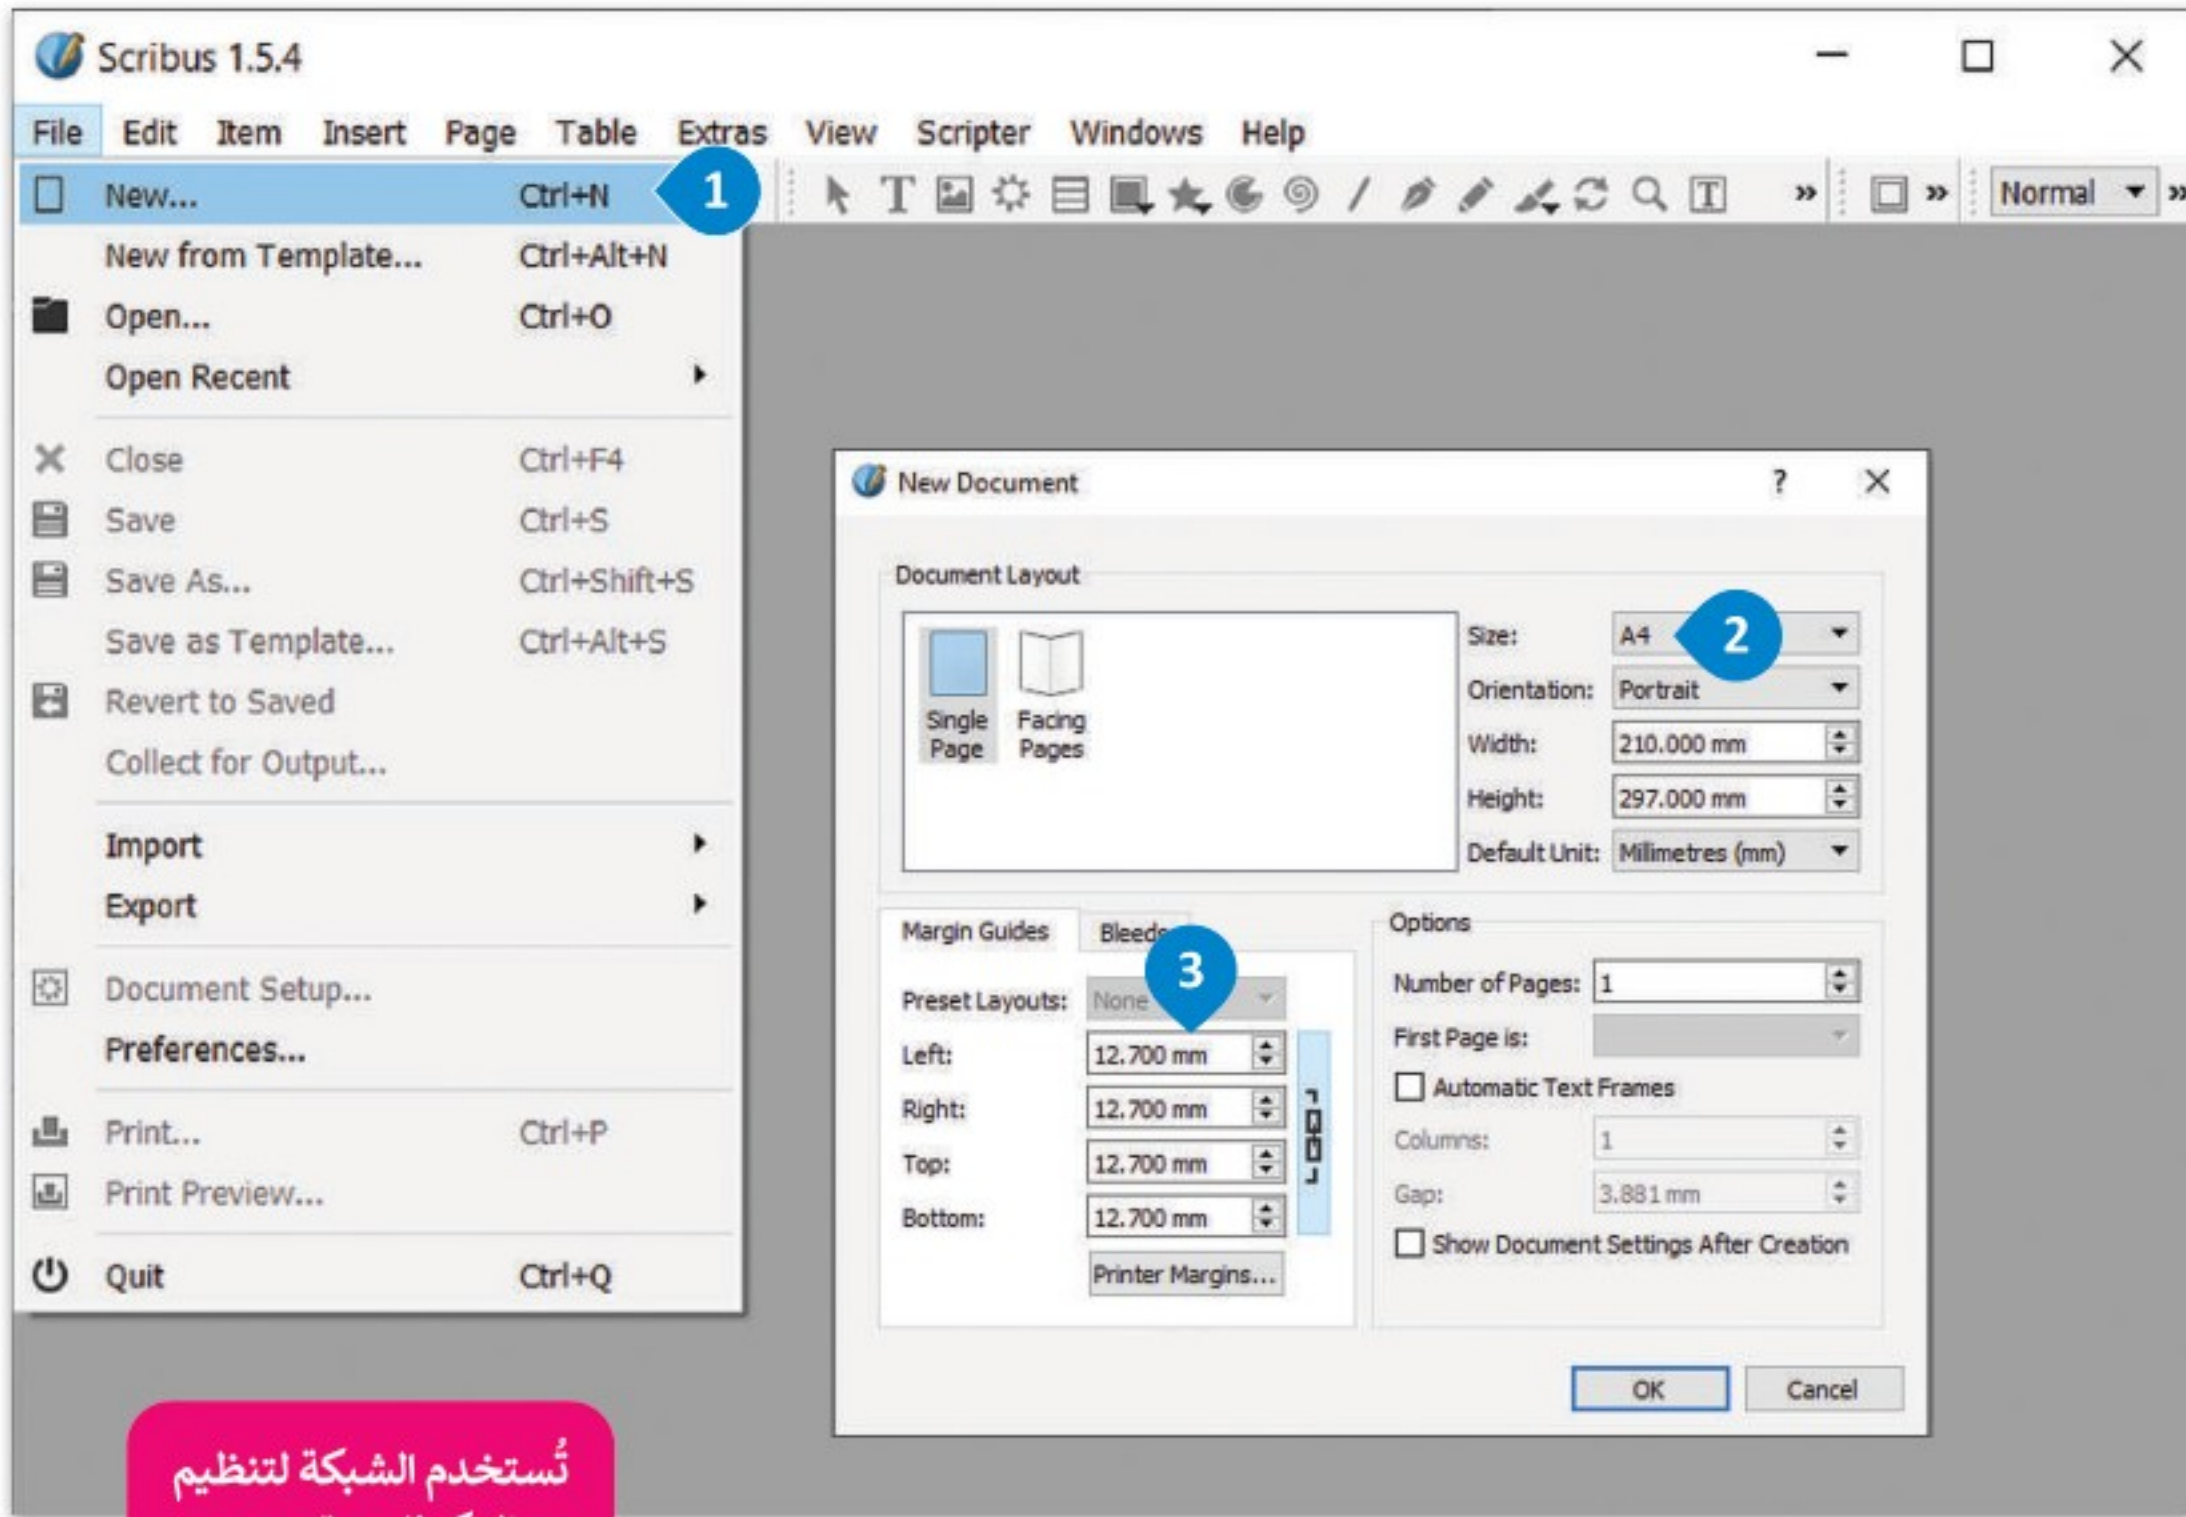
Scribus 1.5.4

File Edit Item Insert Page Table Extras View Scripter Windows Help

Normal

New... Ctrl+N
1
New from Template... Ctrl+Alt+N
Open... Ctrl+O
Open Recent
Close Ctrl+F4
Save Ctrl+S
Save As... Ctrl+Shift+S
Save as Template... Ctrl+Alt+S
Revert to Saved
Collect for Output...
Import
Export
Document Setup...
Preferences...
Print... Ctrl+P
Print Preview...
Quit Ctrl+Q

New Document ? ×

Document Layout
Single Page
Facing Pages
Size: A4
2
Orientation: Portrait
Width: 210.000 mm
Height: 297.000 mm
Default Unit: Milimetres (mm)

Margin Guides Bleeds
3
Preset Layouts: None
Left: 12.700 mm
Right: 12.700 mm
Top: 12.700 mm
Bottom: 12.700 mm
Printer Margins...

Options
Number of Pages: 1
First Page is:
Automatic Text Frames
Columns: 1
Gap: 3.881 mm
Show Document Settings After Creation

OK Cancel

تُستخدم الشبكة لتنظيم